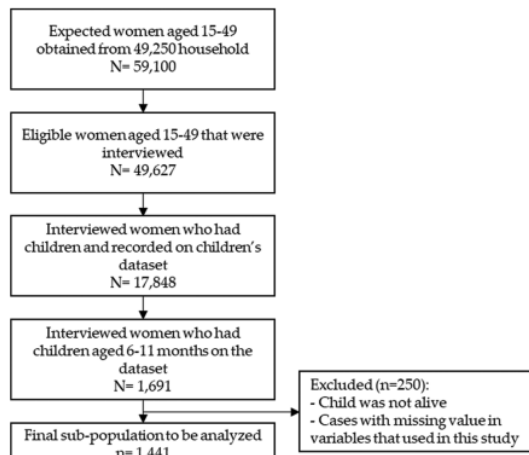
Expected women aged 15-49 obtained from 49,250 household
N= 59,100

Eligible women aged 15-49 that were interviewed
N= 49,627

Interviewed women who had children and recorded on children's dataset
N= 17,848

Interviewed women who had children aged 6-11 months on the dataset
N= 1,691

Excluded (n=250):
- Child was not alive
- Cases with missing value in variables that used in this study

Final sub-population to be analyzed
n= 1,441